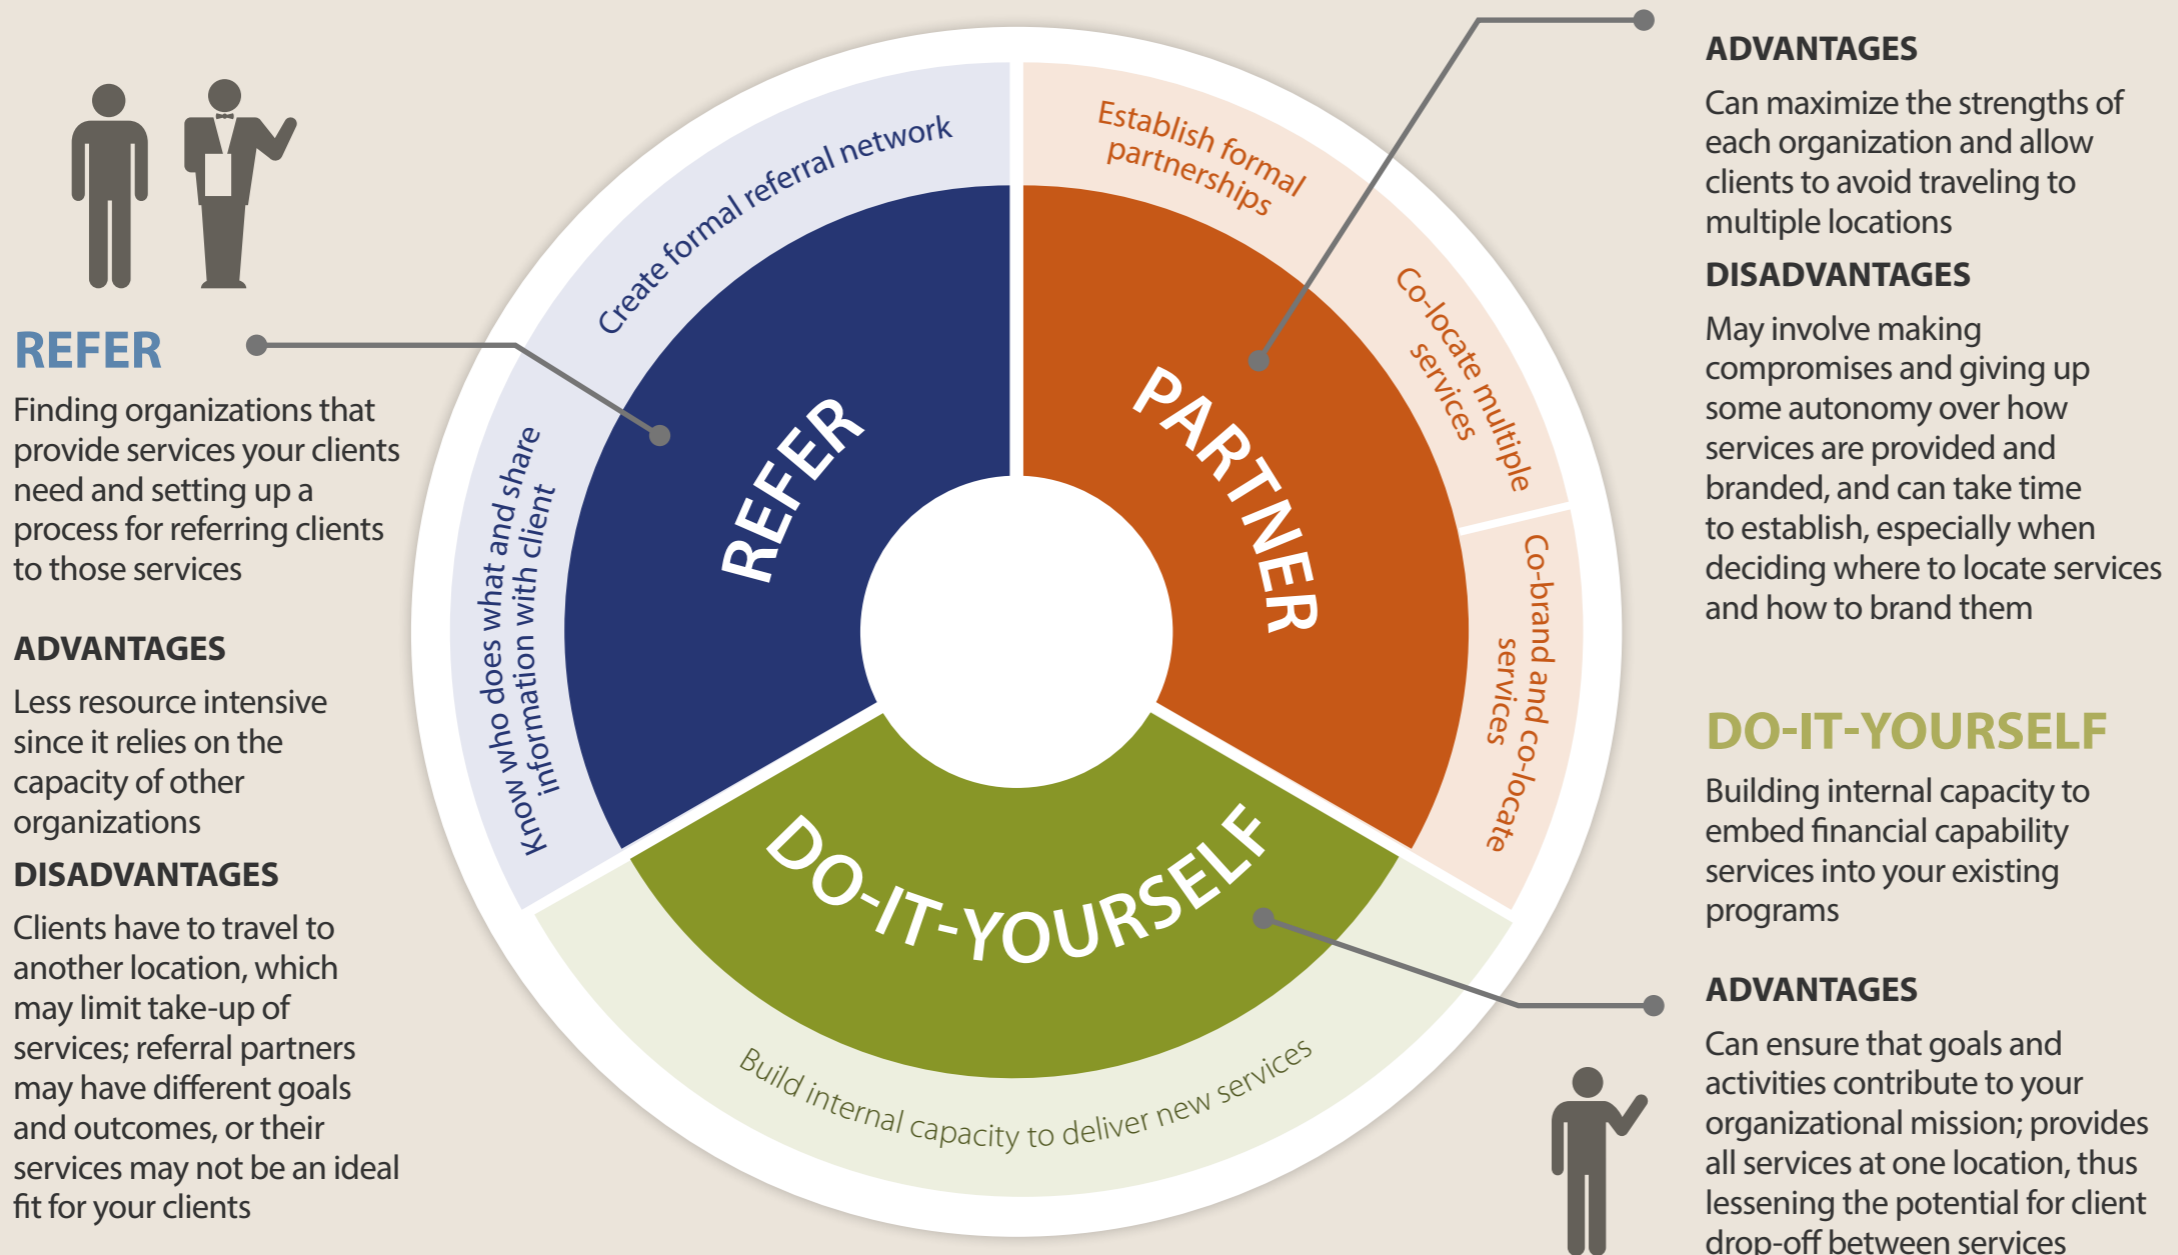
REFER

Finding organizations that provide services your clients need and setting up a process for referring clients to those services

ADVANTAGES

Less resource intensive since it relies on the capacity of other organizations

DISADVANTAGES

Clients have to travel to another location, which may limit take-up of services; referral partners may have different goals and outcomes, or their services may not be an ideal fit for your clients

Create formal referral network

Know who does what and share information with client

REFER

PARTNER

Establish formal partnerships

Co-locate multiple services

Co-brand and co-locate services

DO-IT-YOURSELF

Build internal capacity to deliver new services

ADVANTAGES

Can maximize the strengths of each organization and allow clients to avoid traveling to multiple locations

DISADVANTAGES

May involve making compromises and giving up some autonomy over how services are provided and branded, and can take time to establish, especially when deciding where to locate services and how to brand them

DO-IT-YOURSELF

Building internal capacity to embed financial capability services into your existing programs

ADVANTAGES

Can ensure that goals and activities contribute to your organizational mission; provides all services at one location, thus lessening the potential for client drop-off between services